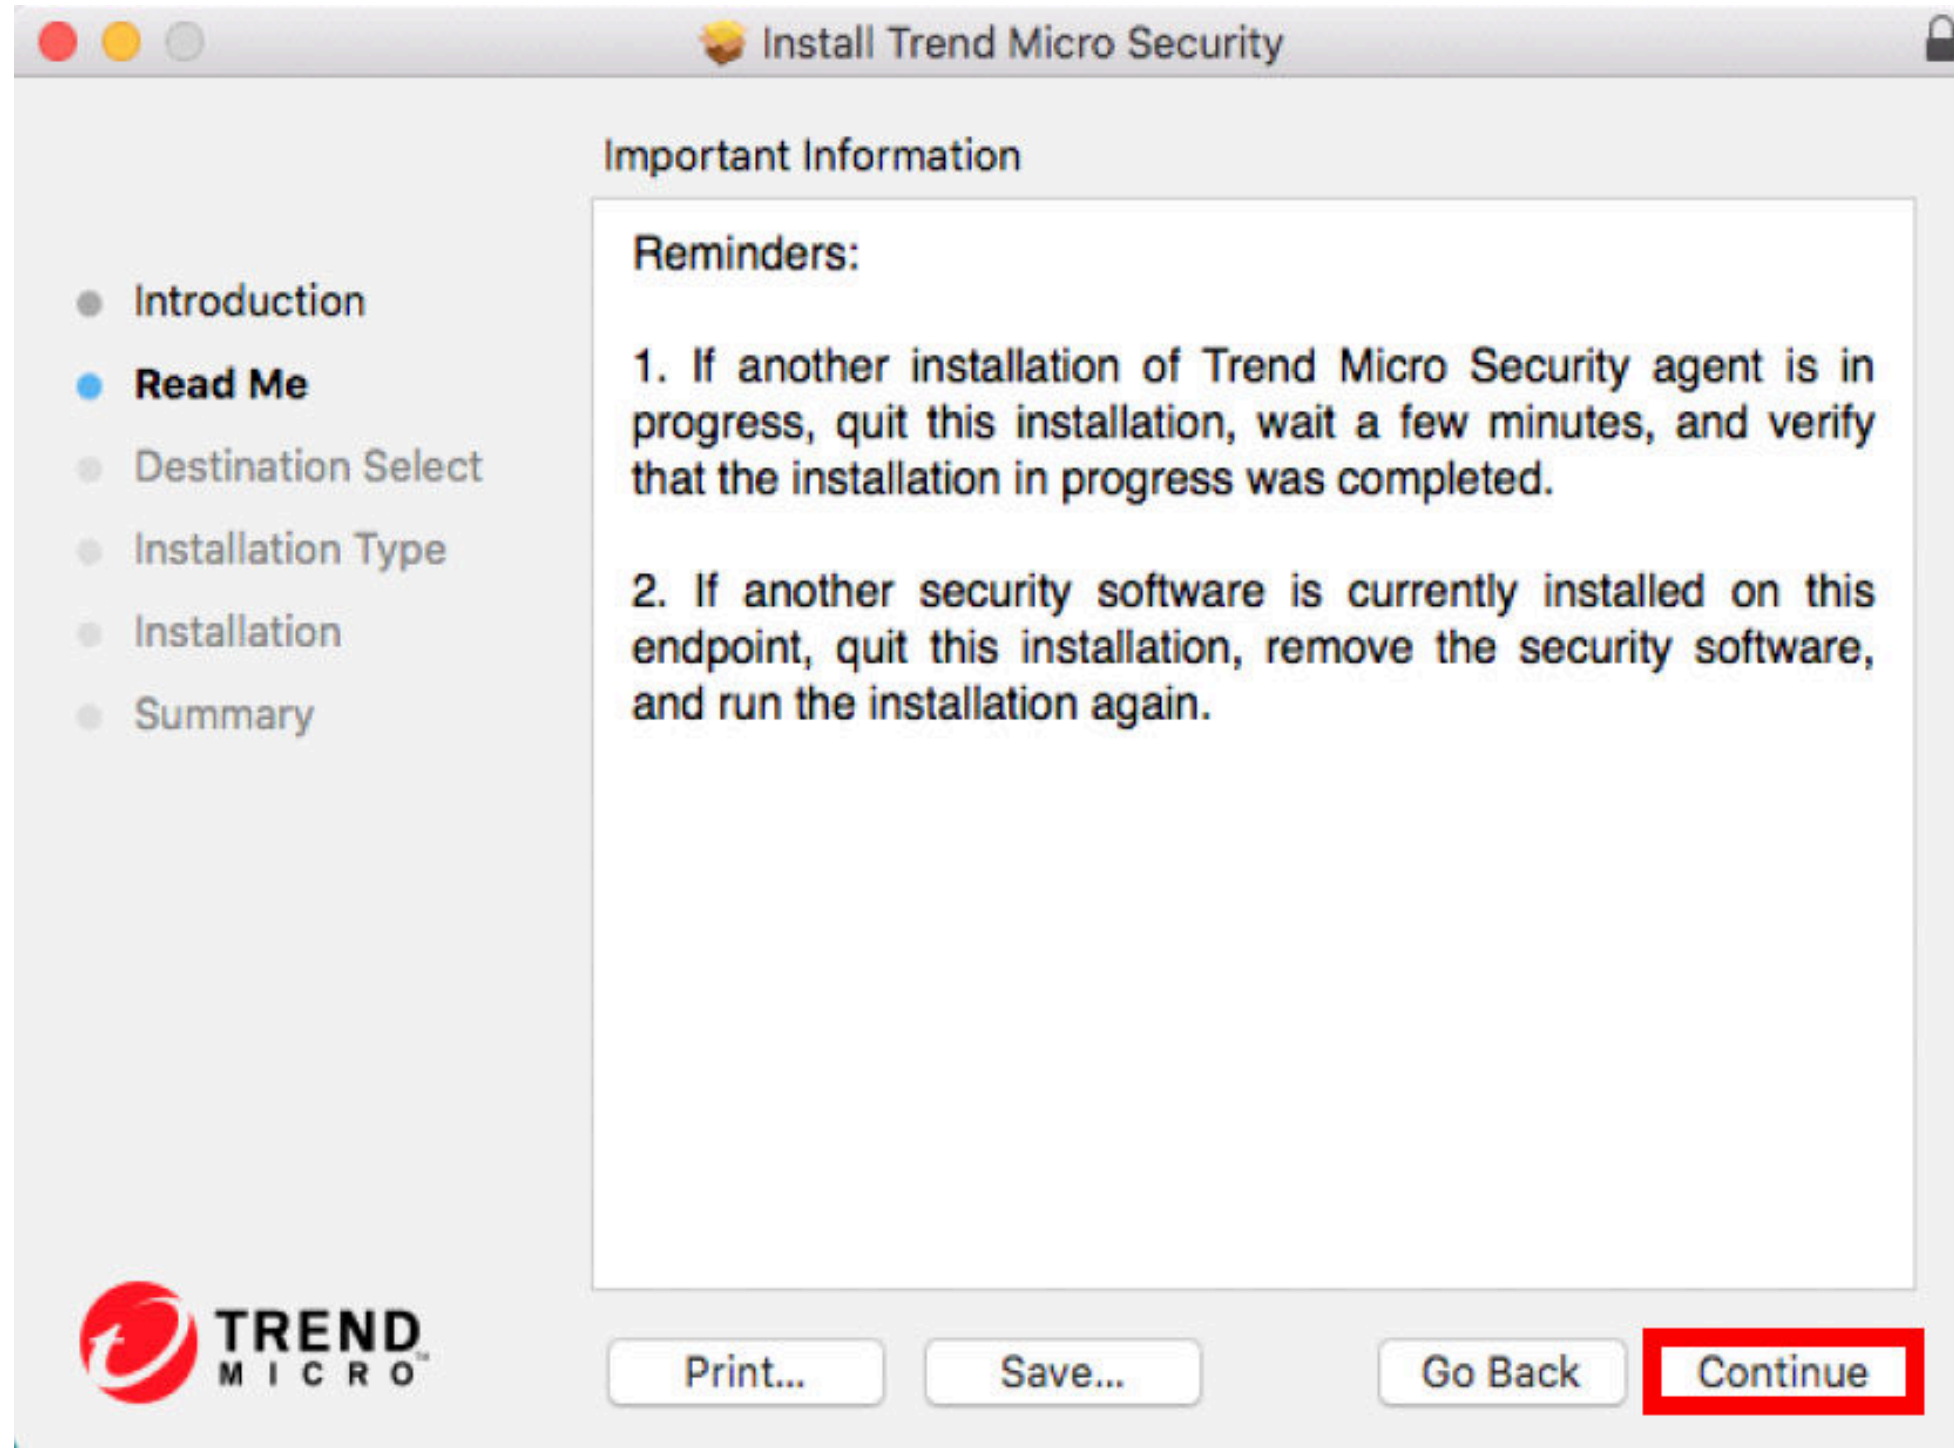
Install Trend Micro Security

Important Information

Introduction

Read Me

Destination Select

Installation Type

Installation

Summary

Reminders:

1. If another installation of Trend Micro Security agent is in progress, quit this installation, wait a few minutes, and verify that the installation in progress was completed.

2. If another security software is currently installed on this endpoint, quit this installation, remove the security software, and run the installation again.

TREND MICRO

Print...

Save...

Go Back

Continue